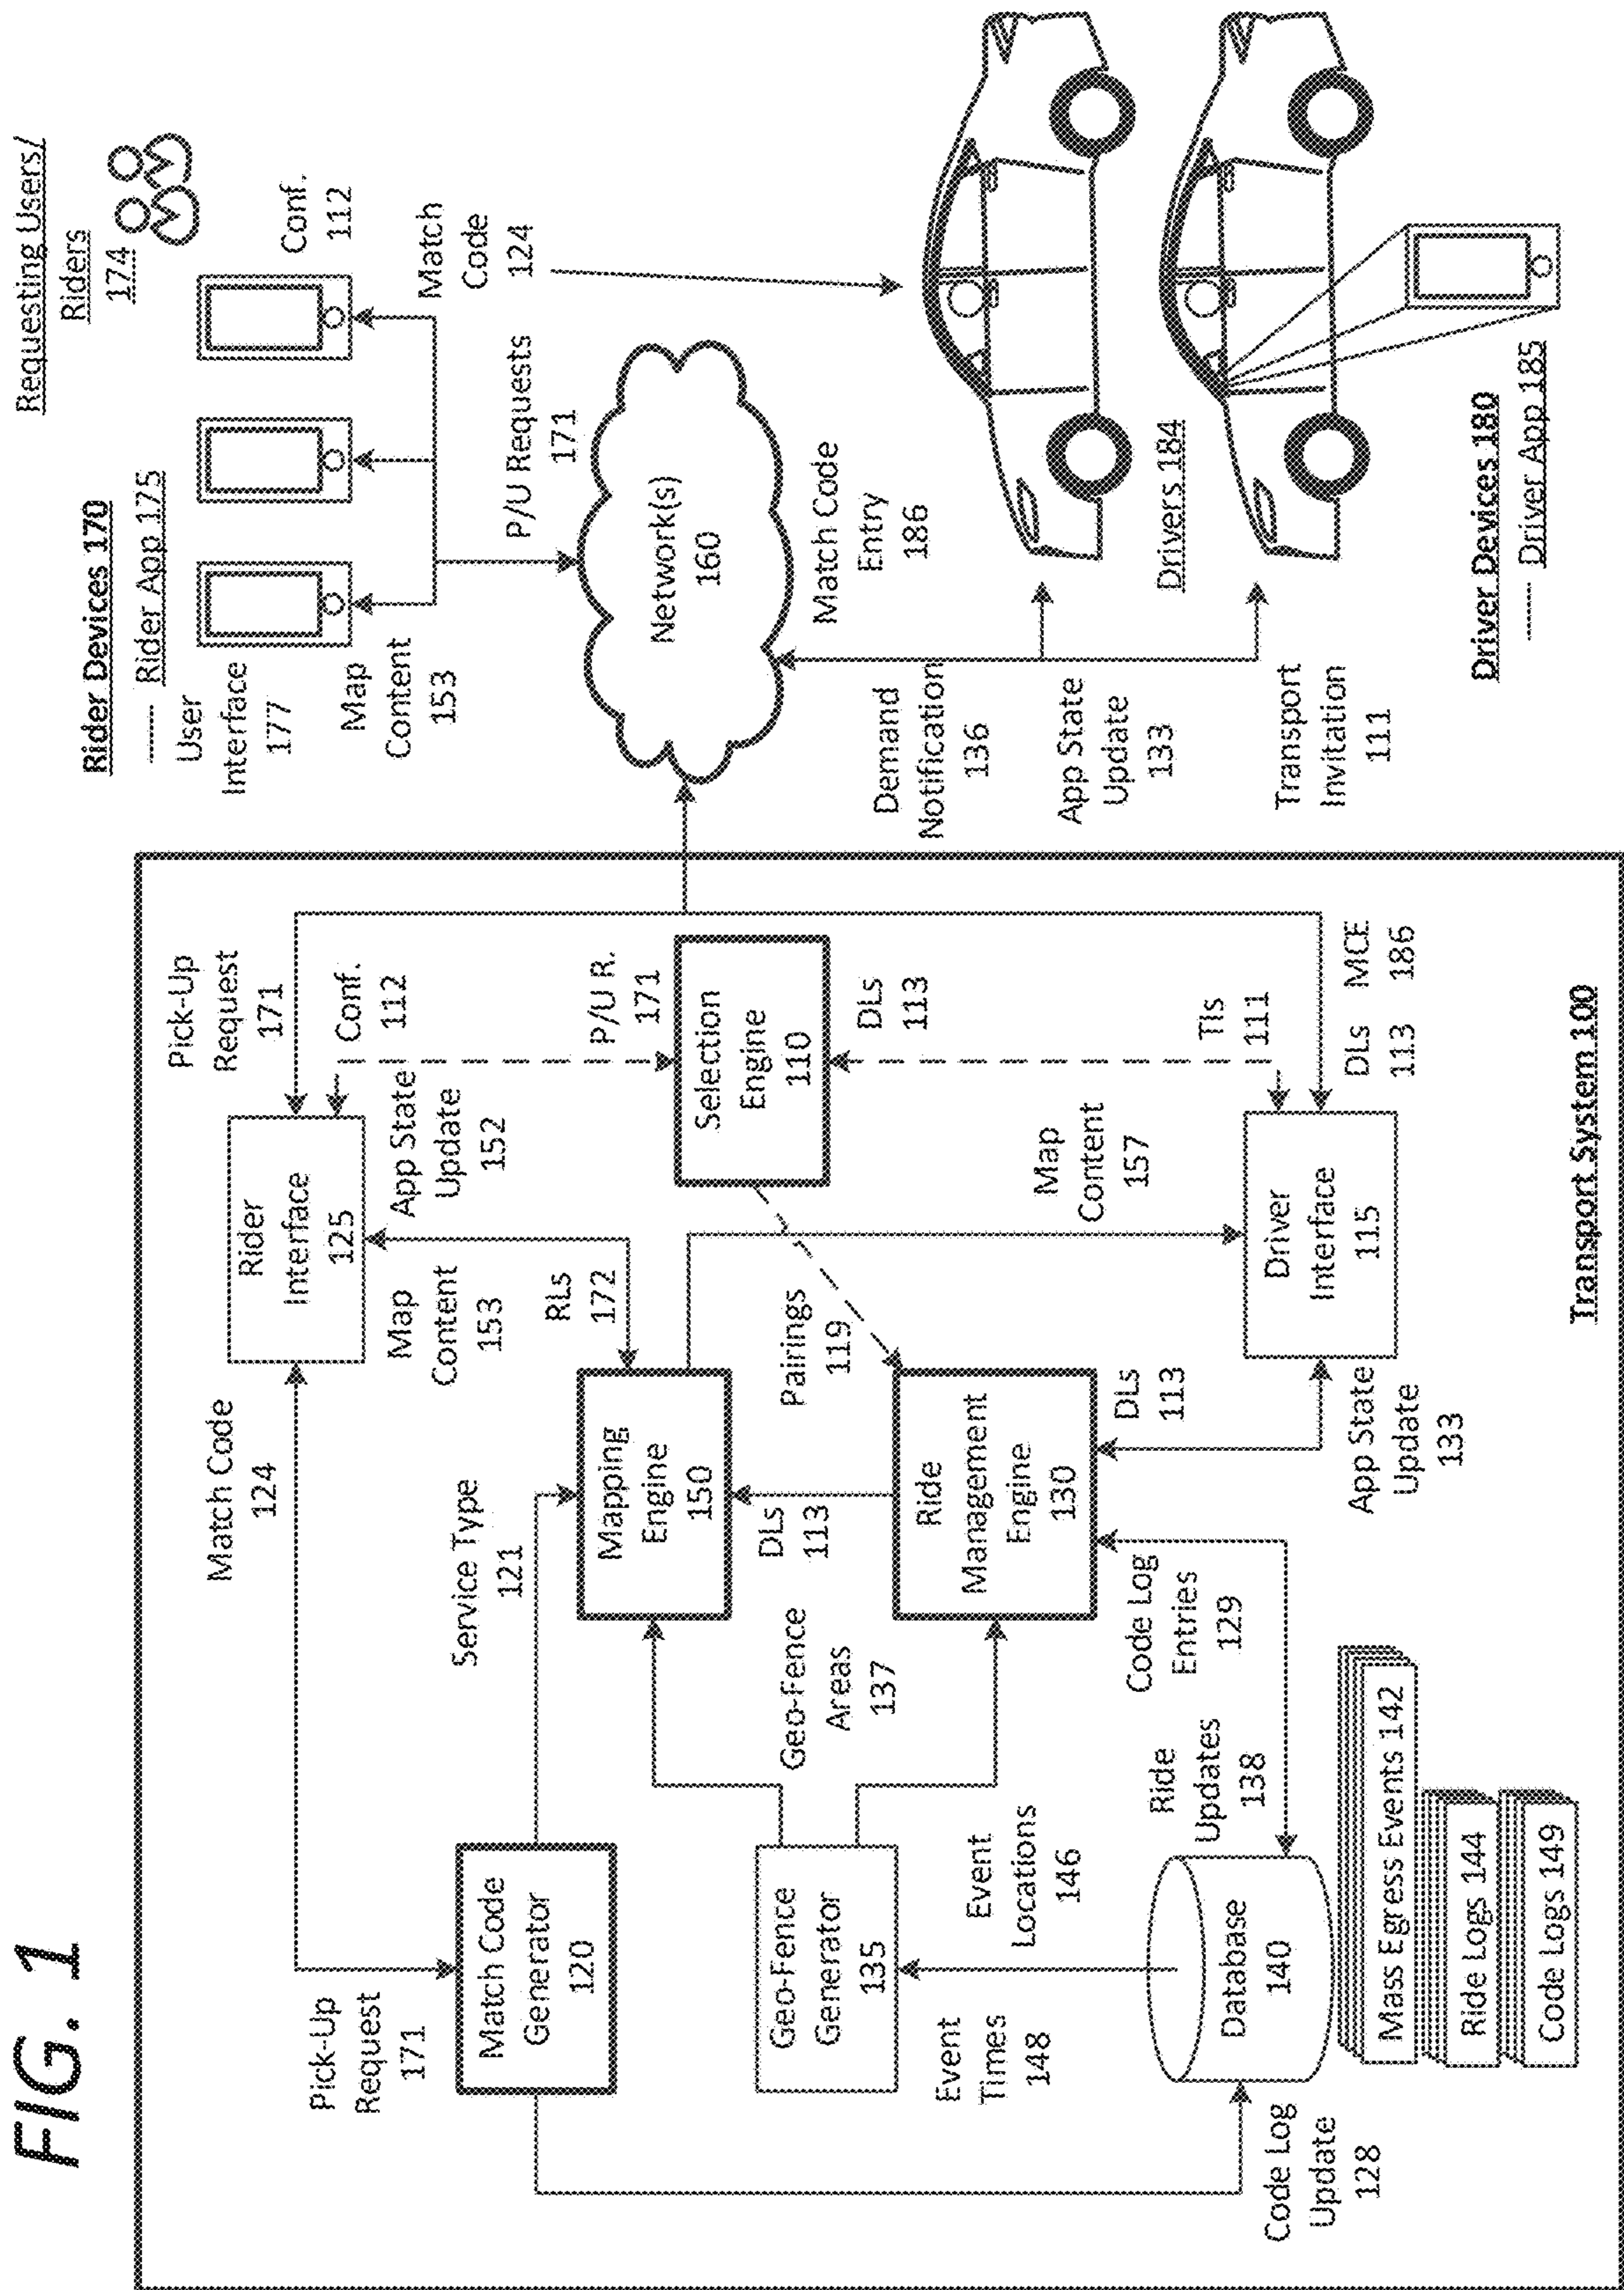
FIG. 1

Rider Devices 170
— Rider App 175
— User Interface 177

Requesting Users/ Riders 174

Map Content 153

Conf. 112

Match Code 124

P/U Requests 171

Network(s) 160

Match Code Entry 186

Demand Notification 136

App State Update 133

Transport Invitation 111

Drivers 184

Driver Devices 180
— Driver App 185

Pick-Up Request 171

Conf. 112

App State Update 152

P/U R. 171

DLs 113

TIs 111

DLs 113

MCE 186

Rider Interface 125

Selection Engine 110

Map Content 157

Driver Interface 115

Match Code 124

Map Content 153

RLs 172

Pairings 119

DLs 113

App State Update 133

Mapping Engine 150

Ride Management Engine 130

DLs 113

Service Type 121

Geo-Fence Areas 137

Code Log Entries 129

Pick-Up Request 171

Match Code Generator 120

Geo-Fence Generator 135

Event Locations 146

Ride Updates 138

Event Times 148

Database 140

Mass Egress Events 142

Ride Logs 144

Code Logs 149

Code Log Update 128

Transport System 100